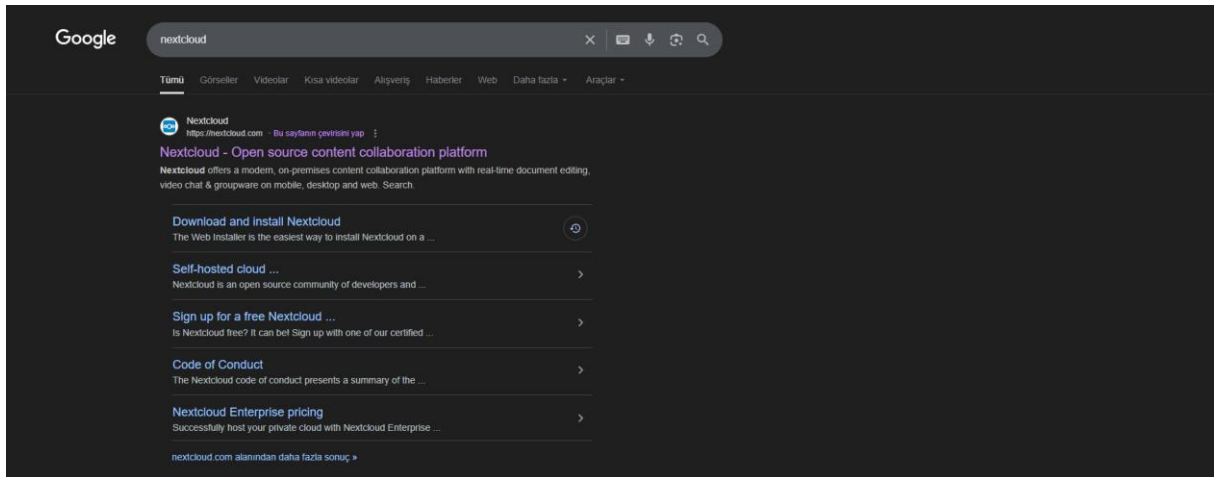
Google

nextcloud

Tümü Görseller Videolar Kısa videolar Alışveriş Haberler Web Daha fazla Araçlar

Nextcloud
https://nextcloud.com · Bu sayfanın çevirisini yap

Nextcloud - Open source content collaboration platform

Nextcloud offers a modern, on-premises content collaboration platform with real-time document editing, video chat & groupware on mobile, desktop and web. Search.

Download and install Nextcloud
The Web Installer is the easiest way to install Nextcloud on a ...

Self-hosted cloud ...
Nextcloud is an open source community of developers and ...

Sign up for a free Nextcloud ...
Is Nextcloud free? It can be! Sign up with one of our certified ...

Code of Conduct
The Nextcloud code of conduct presents a summary of the ...

Nextcloud Enterprise pricing
Successfully host your private cloud with Nextcloud Enterprise ...

nextcloud.com alanından daha fazla sonuç »